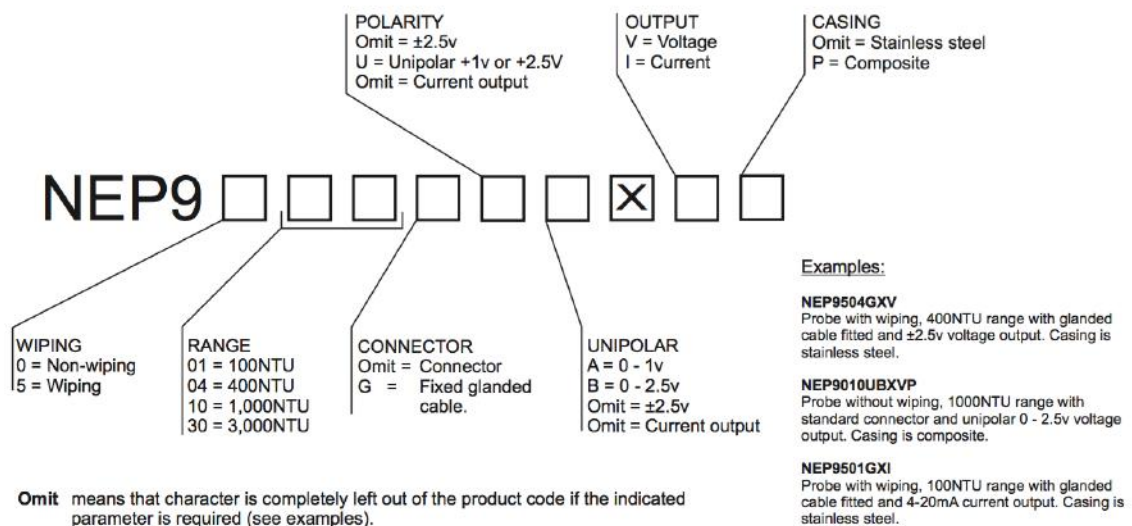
POLARITY
Omit = ±2.5v
U = Unipolar +1v or +2.5V
Omit = Current output

OUTPUT
V = Voltage
I = Current

CASING
Omit = Stainless steel
P = Composite

NEP9 □ □ □ □ □ □ ☒ □ □

WIPING
0 = Non-wiping
5 = Wiping

RANGE
01 = 100NTU
04 = 400NTU
10 = 1,000NTU
30 = 3,000NTU

CONNECTOR
Omit = Connector
G = Fixed glanded cable.

UNIPOLAR
A = 0 - 1v
B = 0 - 2.5v
Omit = ±2.5v
Omit = Current output

Examples:

NEP9504GXV
Probe with wiping, 400NTU range with glanded cable fitted and ±2.5v voltage output. Casing is stainless steel.

NEP9010UBXVP
Probe without wiping, 1000NTU range with standard connector and unipolar 0 - 2.5v voltage output. Casing is composite.

NEP9501GXI
Probe with wiping, 100NTU range with glanded cable fitted and 4-20mA current output. Casing is stainless steel.

Omit means that character is completely left out of the product code if the indicated parameter is required (see examples).